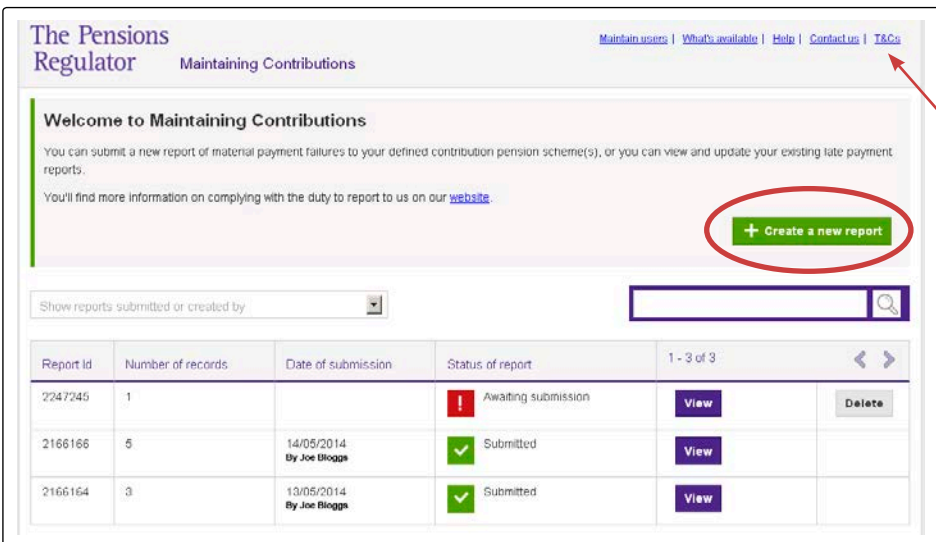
The Pensions Regulator Maintaining Contributions

Maintain users | What's available | Help | Contact us | T&Cs

Welcome to Maintaining Contributions

You can submit a new report of material payment failures to your defined contribution pension scheme(s), or you can view and update your existing late payment reports.

You'll find more information on complying with the duty to report to us on our website.

+ Create a new report

Show reports submitted or created by

| Report Id | Number of records | Date of submission | Status of report | 1 - 3 of 3 | |
|---|---|---|---|---|---|
| 2247245 | 1 | | ! Awaiting submission | View | Delete |
| 2166166 | 5 | 14/05/2014 By Joe Bloggs | Submitted | View | |
| 2166164 | 3 | 13/05/2014 By Joe Bloggs | Submitted | View | |